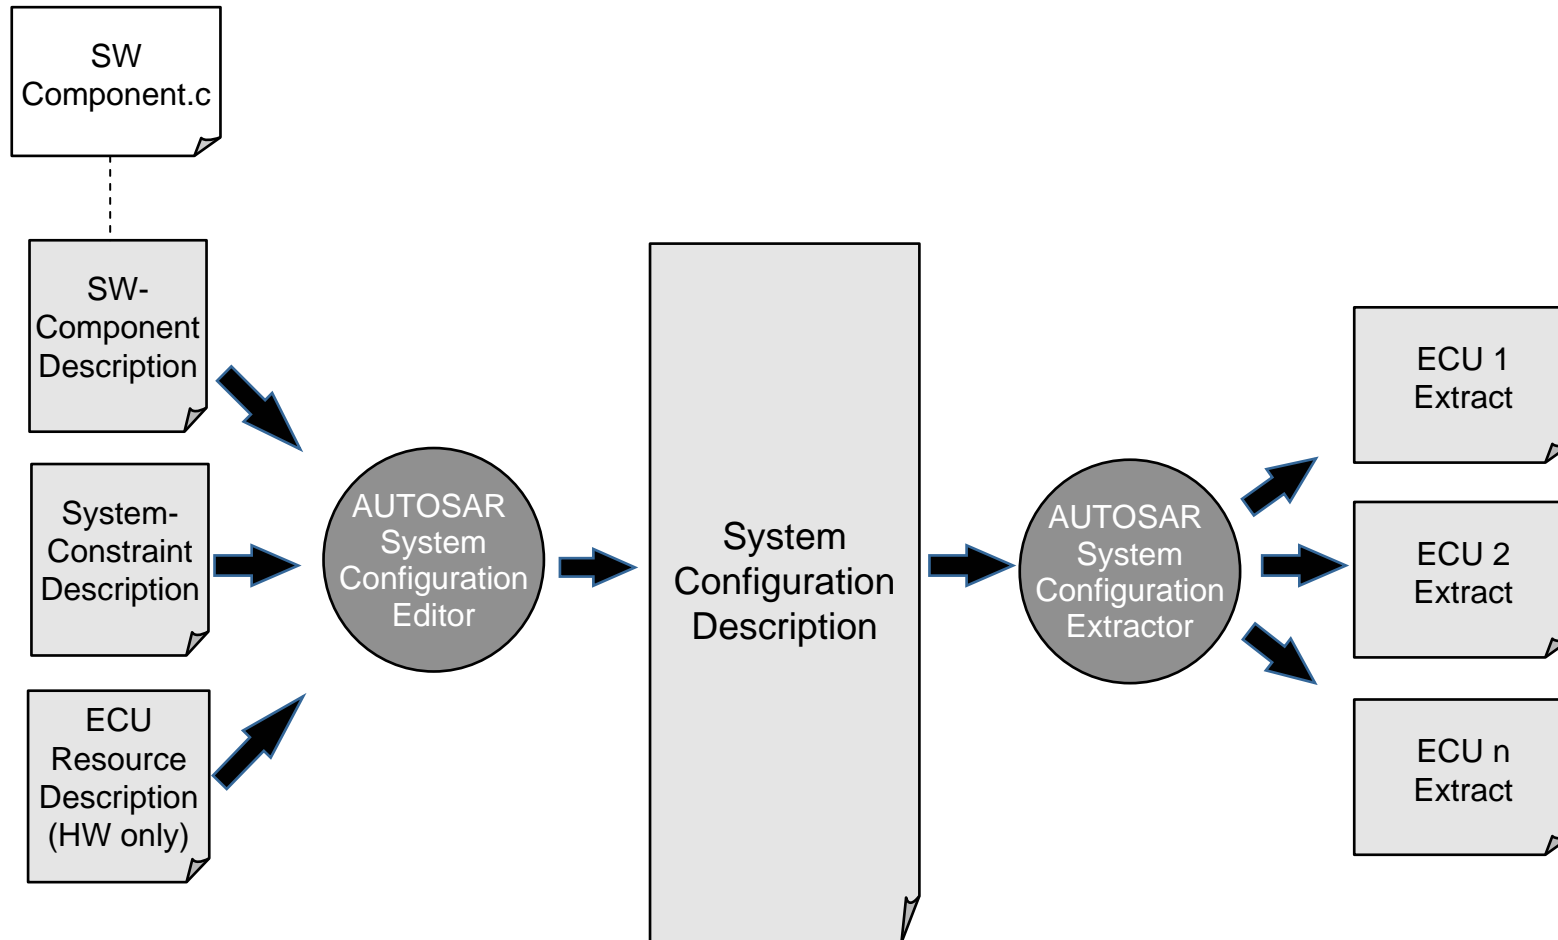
SW Component.c

SW-Component Description

System-Constraint Description

ECU Resource Description (HW only)

AUTOSAR System Configuration Editor

System Configuration Description

AUTOSAR System Configuration Extractor

ECU 1 Extract

ECU 2 Extract

ECU n Extract